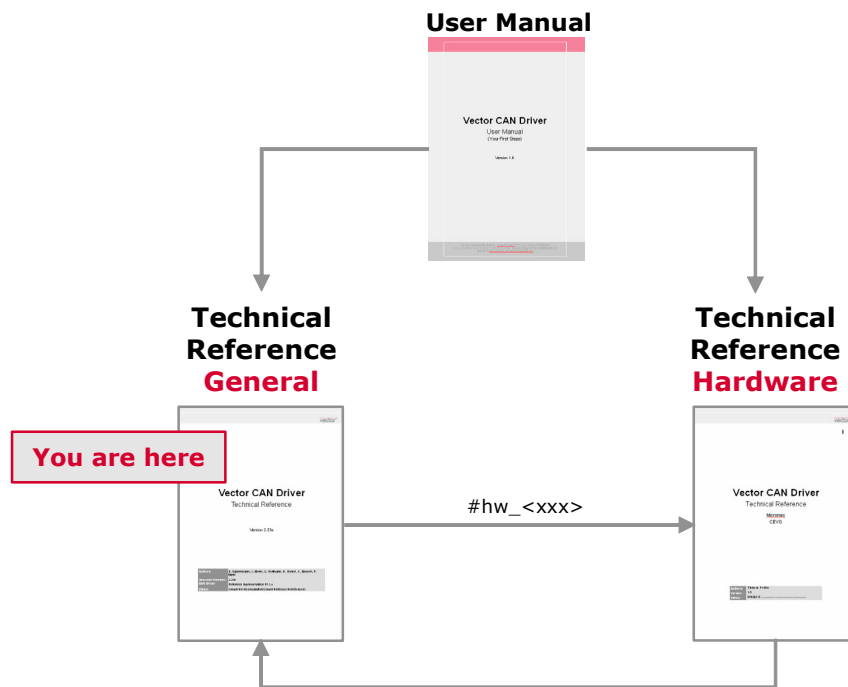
User Manual

Vector CAN Driver
User Manual
(Your First Steps)

Version 1.0

Technical Reference General

Vector

You are here

Vector CAN Driver
Technical Reference

Version 3.23e

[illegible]

#hw_<xxx>

Technical Reference Hardware

Vector CAN Driver
Technical Reference

Microsec
CEVO

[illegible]